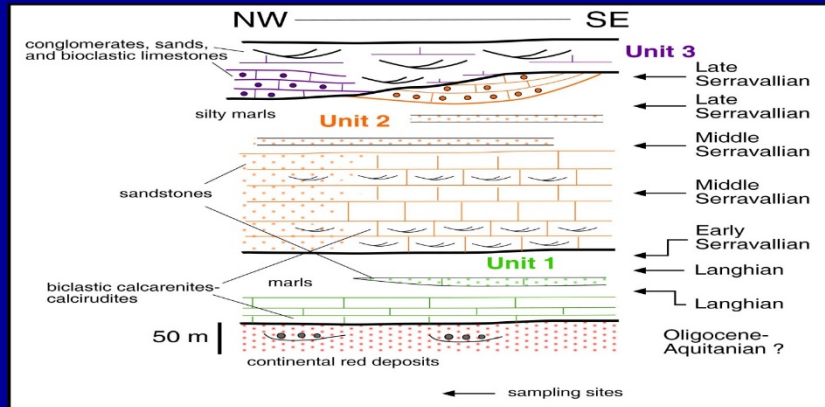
NW SE

conglomerates, sands, and bioclastic limestones

Unit 3

Late Serravallian

Late Serravallian

silty marls

Unit 2

Middle Serravallian

sandstones

Middle Serravallian

Early Serravallian

marls

Unit 1

Langhian

biclastic calcarenites-calcirudites

Langhian

50 m

Oligocene-Aquitanian ?

continental red deposits

sampling sites